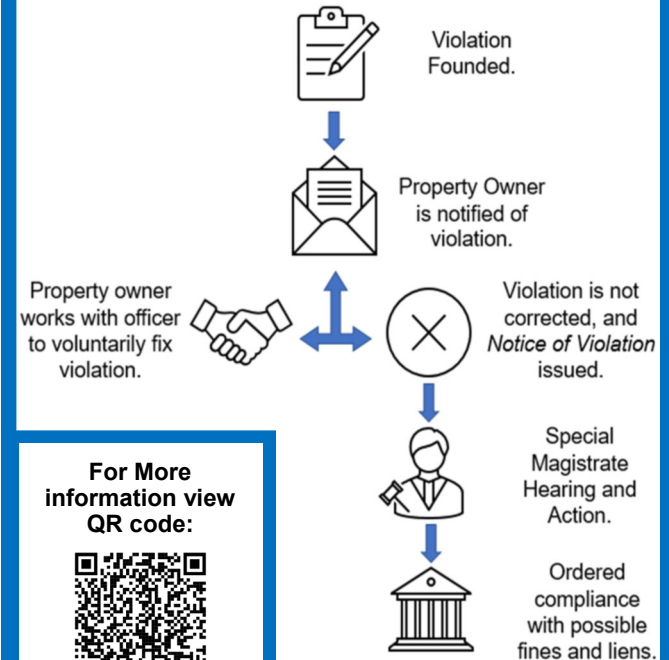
Violation Founded.

Property Owner is notified of violation.

Property owner works with officer to voluntarily fix violation.

Violation is not corrected, and *Notice of Violation* issued.

Special Magistrate Hearing and Action.

Ordered compliance with possible fines and liens.

**For More information view QR code:**